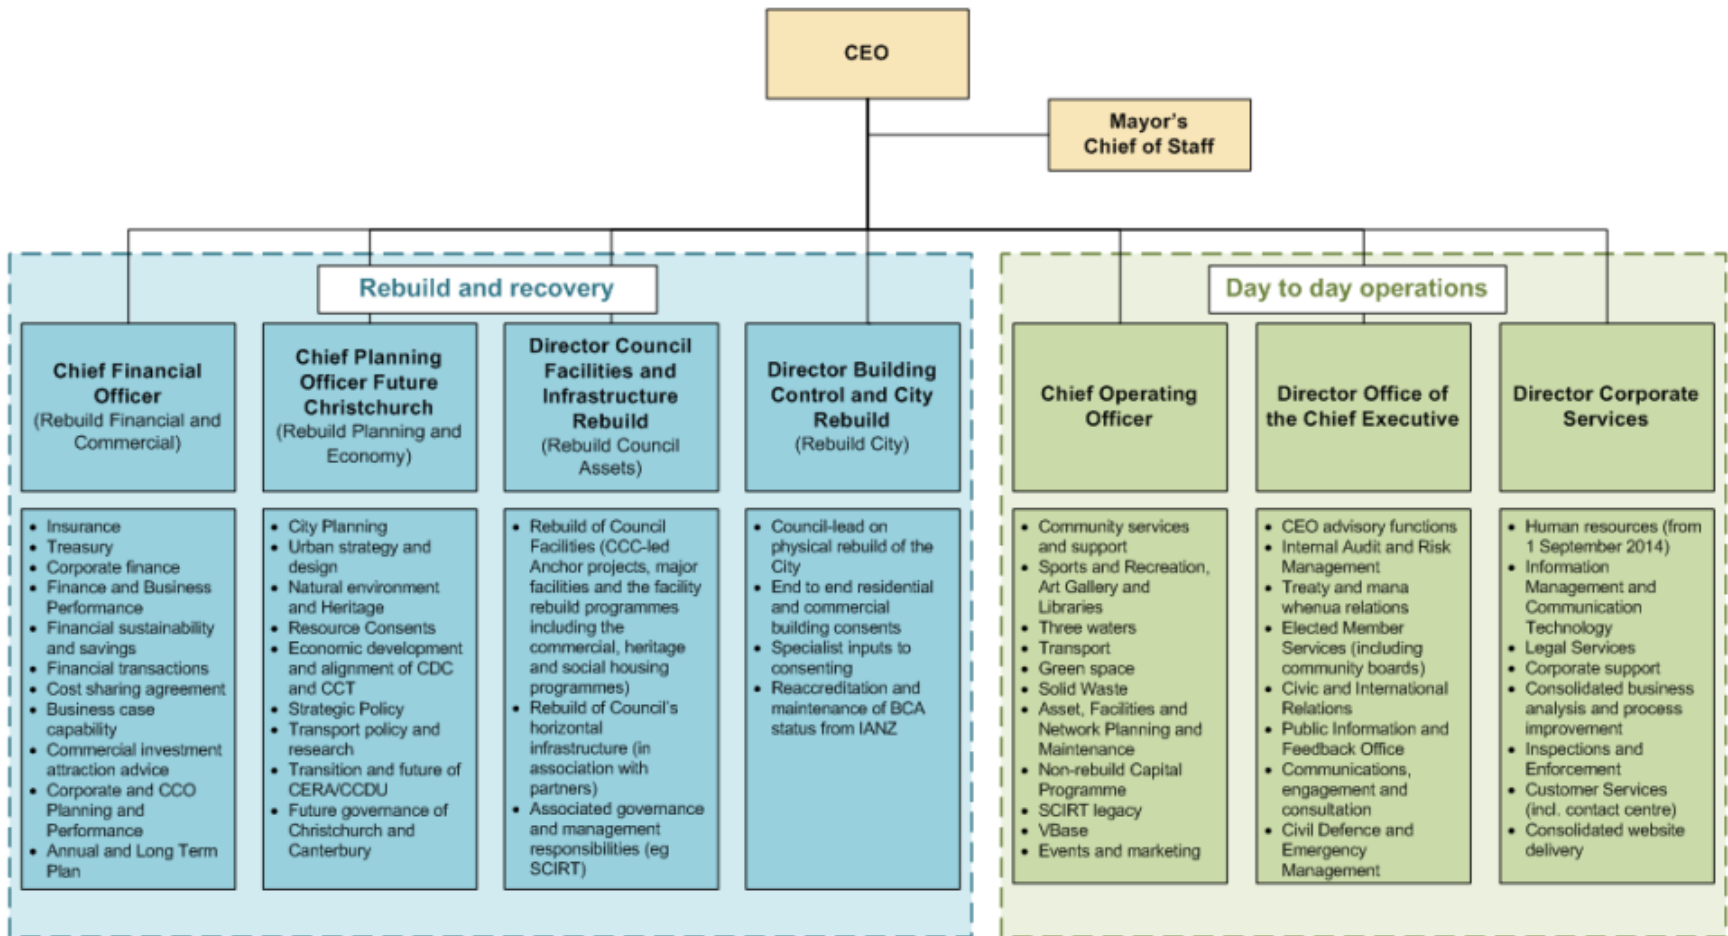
CEO

Mayor's Chief of Staff

Rebuild and recovery

Day to day operations

Chief Financial Officer
(Rebuild Financial and Commercial)

- Insurance
- Treasury
- Corporate finance
- Finance and Business Performance
- Financial sustainability and savings
- Financial transactions
- Cost sharing agreement
- Business case capability
- Commercial investment attraction advice
- Corporate and CCO Planning and Performance
- Annual and Long Term Plan

Chief Planning Officer Future Christchurch
(Rebuild Planning and Economy)

- City Planning
- Urban strategy and design
- Natural environment and Heritage
- Resource Consents
- Economic development and alignment of CDC and CCT
- Strategic Policy
- Transport policy and research
- Transition and future of CERA/CCDU
- Future governance of Christchurch and Canterbury

Director Council Facilities and Infrastructure Rebuild
(Rebuild Council Assets)

- Rebuild of Council Facilities (CCC-led Anchor projects, major facilities and the facility rebuild programmes including the commercial, heritage and social housing programmes)
- Rebuild of Council's horizontal infrastructure (in association with partners)
- Associated governance and management responsibilities (eg SCIRT)

Director Building Control and City Rebuild
(Rebuild City)

- Council-lead on physical rebuild of the City
- End to end residential and commercial building consents
- Specialist inputs to consenting
- Reaccreditation and maintenance of BCA status from IANZ

Chief Operating Officer

- Community services and support
- Sports and Recreation, Art Gallery and Libraries
- Three waters
- Transport
- Green space
- Solid Waste
- Asset, Facilities and Network Planning and Maintenance
- Non-rebuild Capital Programme
- SCIRT legacy
- VBase
- Events and marketing

Director Office of the Chief Executive

- CEO advisory functions
- Internal Audit and Risk Management
- Treaty and mana whenua relations
- Elected Member Services (including community boards)
- Civic and International Relations
- Public Information and Feedback Office
- Communications, engagement and consultation
- Civil Defence and Emergency Management

Director Corporate Services

- Human resources (from 1 September 2014)
- Information Management and Communication Technology
- Legal Services
- Corporate support
- Consolidated business analysis and process improvement
- Inspections and Enforcement
- Customer Services (incl. contact centre)
- Consolidated website delivery